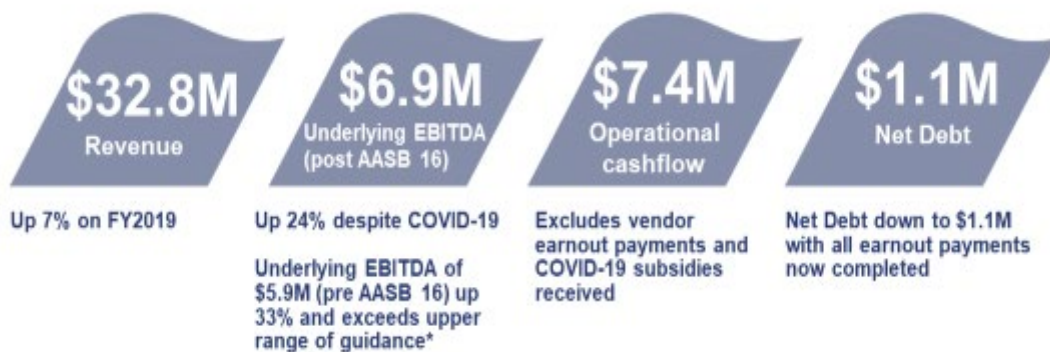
$32.8M
Revenue

Up 7% on FY2019

$6.9M
Underlying EBITDA (post AASB 16)

Up 24% despite COVID-19

Underlying EBITDA of $5.9M (pre AASB 16) up 33% and exceeds upper range of guidance*

$7.4M
Operational cashflow

Excludes vendor earnout payments and COVID-19 subsidies received

$1.1M
Net Debt

Net Debt down to $1.1M with all earnout payments now completed